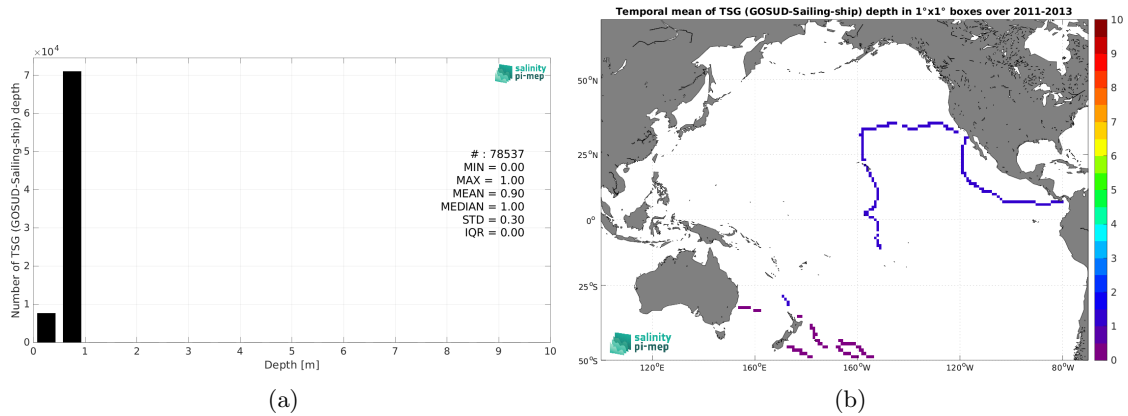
$\times 10^4$

salinity pi-mep

Number of TSG (GOSUD-Sailing-ship) depth

7
6
5
4
3
2
1
0

# : 78537
MIN = 0.00
MAX = 1.00
MEAN = 0.90
MEDIAN = 1.00
STD = 0.30
IQR = 0.00

0 1 2 3 4 5 6 7 8 9 10
Depth [m]

(a)

Temporal mean of TSG (GOSUD-Sailing-ship) depth in 1°x1° boxes over 2011-2013

50°N
25°N
0°
25°S
50°S

120°E 160°E 160°W 120°W 80°W

salinity pi-mep

10
9
8
7
6
5
4
3
2
1
0

(b)